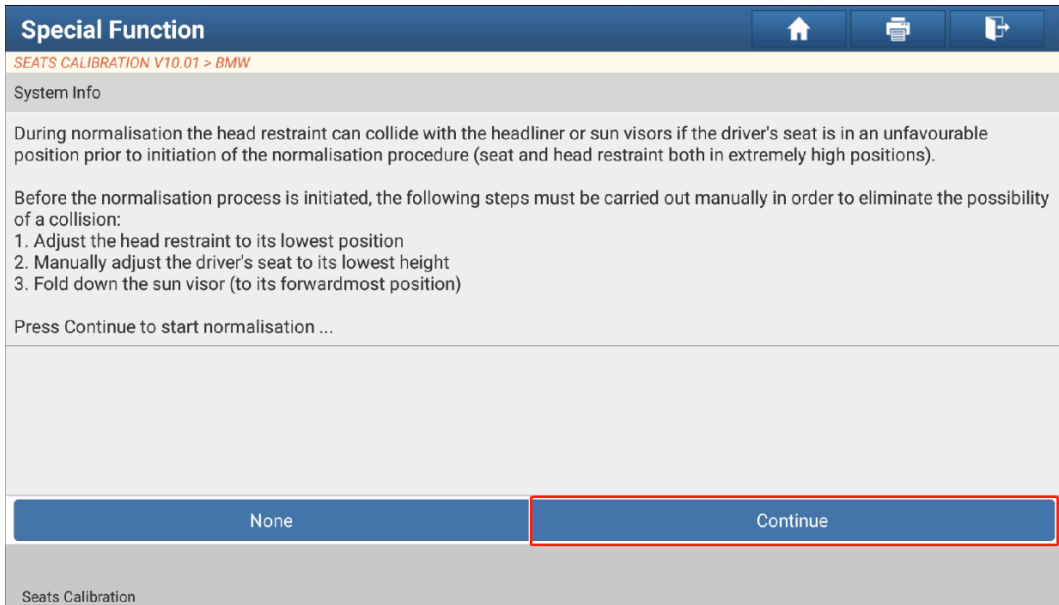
Special Function

SEATS CALIBRATION V10.01 > BMW

System Info

During normalisation the head restraint can collide with the headliner or sun visors if the driver's seat is in an unfavourable position prior to initiation of the normalisation procedure (seat and head restraint both in extremely high positions).

Before the normalisation process is initiated, the following steps must be carried out manually in order to eliminate the possibility of a collision:
1. Adjust the head restraint to its lowest position
2. Manually adjust the driver's seat to its lowest height
3. Fold down the sun visor (to its forwardmost position)

Press Continue to start normalisation ...

None

Continue

Seats Calibration